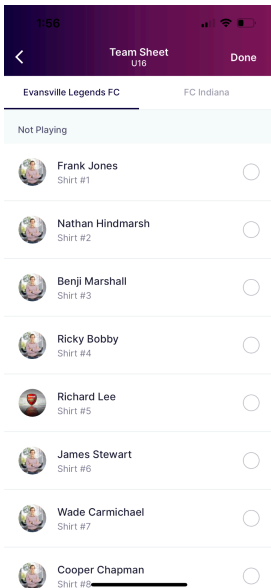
1:56

<
Team Sheet
U16
Done

Evansville Legends FC
FC Indiana

Not Playing

Frank Jones
Shirt #1

Nathan Hindmarsh
Shirt #2

Benji Marshall
Shirt #3

Ricky Bobby
Shirt #4

Richard Lee
Shirt #5

James Stewart
Shirt #6

Wade Carmichael
Shirt #7

Cooper Chapman
Shirt #8